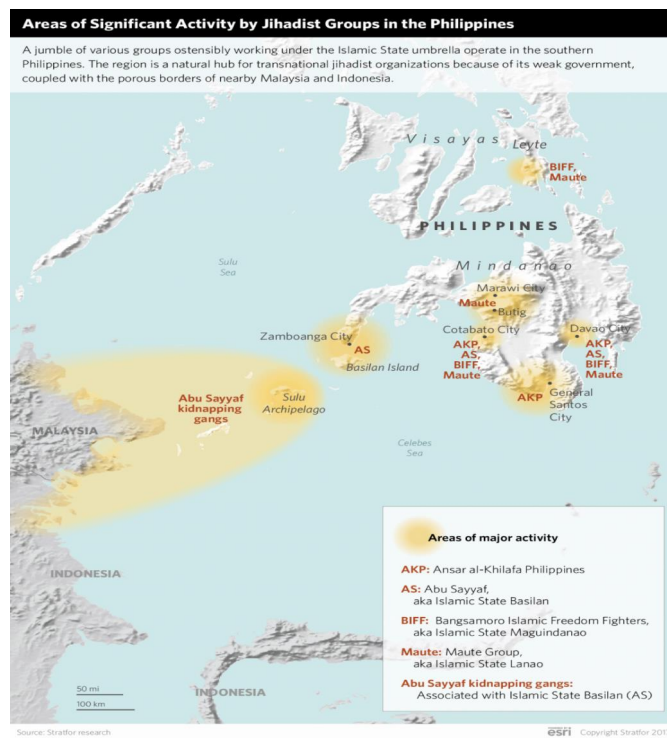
Areas of Significant Activity by Jihadist Groups in the Philippines

A jumble of various groups ostensibly working under the Islamic State umbrella operate in the southern Philippines. The region is a natural hub for transnational jihadist organizations because of its weak government, coupled with the porous borders of nearby Malaysia and Indonesia.

Visayas

Leyte

BIFF, Maute

PHILIPPINES

Sulu Sea

Mindanao

Marawi City

Maute

Butig

Zamboanga City

AS

Cotabato City

Davao City

AKP, AS, BIFF, Maute

AKP, AS, BIFF, Maute

Basilan Island

Abu Sayyaf kidnapping gangs

Sulu Archipelago

AKP

General Santos City

MALAYSIA

Celebes Sea

Areas of major activity

AKP: Ansar al-Khilafa Philippines

AS: Abu Sayyaf, aka Islamic State Basilan

INDONESIA

BIFF: Bangsamoro Islamic Freedom Fighters, aka Islamic State Maguindanao

Maute: Maute Group, aka Islamic State Lanao

Abu Sayyaf kidnapping gangs: Associated with Islamic State Basilan (AS)

50 mi

100 km

INDONESIA

Source: Stratfor research

esri

Copyright Stratfor 201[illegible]